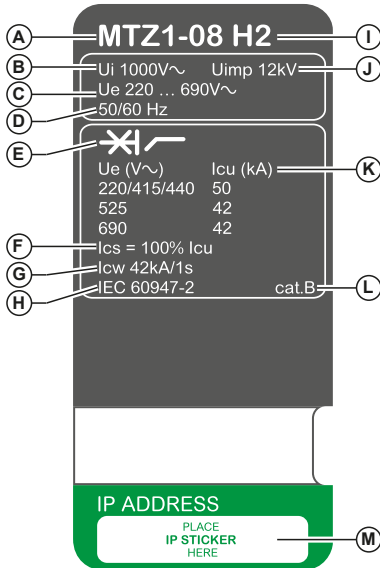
A MTZ1-08 H2 I

B Ui 1000V∼ Uimp 12kV J
C Ue 220 … 690V∼
D 50/60 Hz

E

| Ue (V∼) | Icu (kA) |
|---|---|
| 220/415/440 | 50 |
| 525 | 42 |
| 690 | 42 |

K

F Ics = 100% Icu
G Icw 42kA/1s
H IEC 60947-2 cat.B L

IP ADDRESS

PLACE
IP STICKER
HERE

M